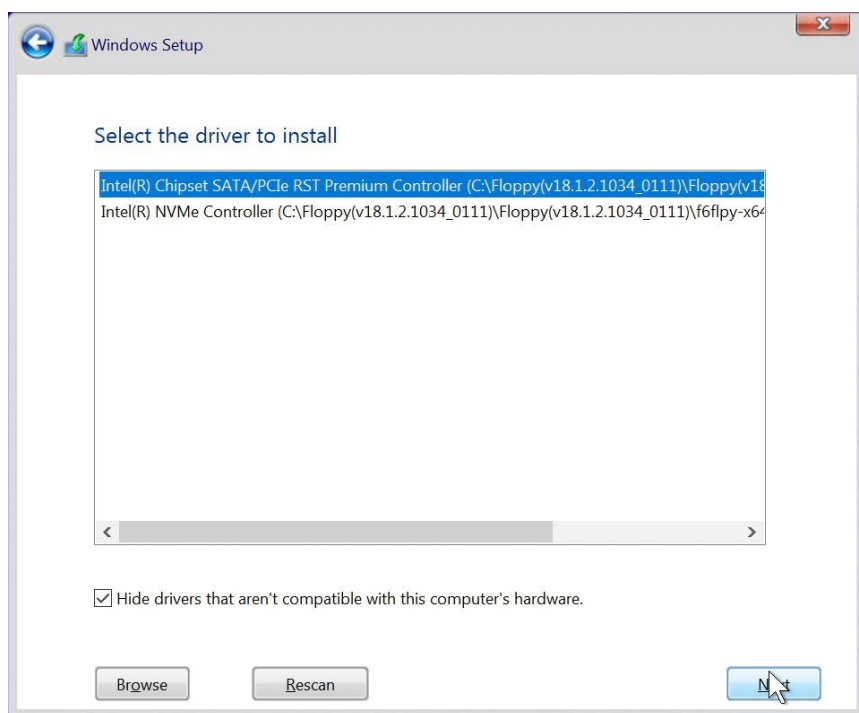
Windows Setup

Select the driver to install

Intel(R) Chipset SATA/PCIe RST Premium Controller (C:\Floppy(v18.1.2.1034_0111)\Floppy(v1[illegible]
Intel(R) NVMe Controller (C:\Floppy(v18.1.2.1034_0111)\Floppy(v18.1.2.1034_0111)\f6flpy-x6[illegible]

Hide drivers that aren't compatible with this computer's hardware.

Browse
Rescan
N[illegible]t